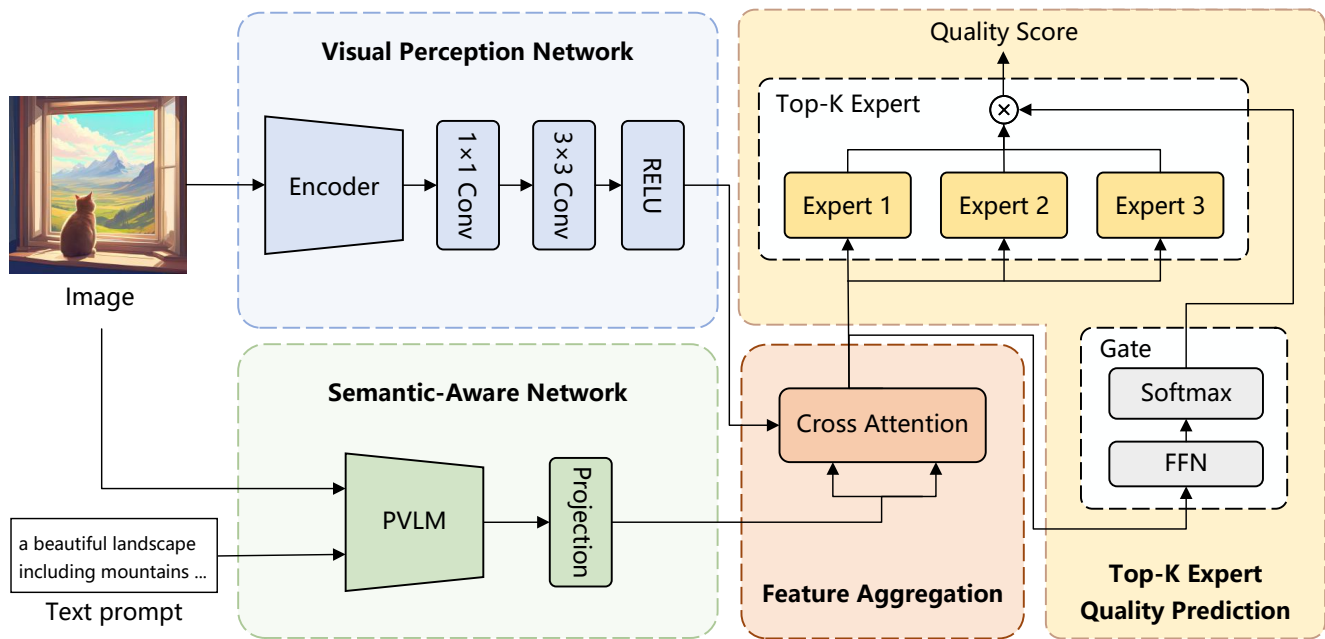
Image

Visual Perception Network

Encoder

1×1 Conv

3×3 Conv

RELU

Quality Score

Top-K Expert

$\times$

Expert 1

Expert 2

Expert 3

Semantic-Aware Network

a beautiful landscape including mountains ...

Text prompt

PVLM

Projection

Cross Attention

Feature Aggregation

Gate

Softmax

FFN

Top-K Expert Quality Prediction